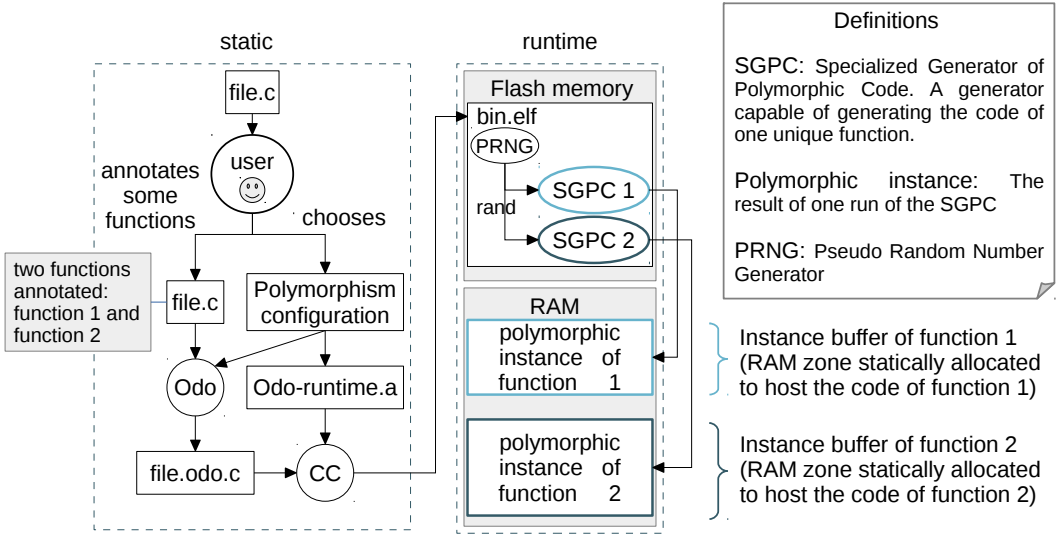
static

file.c

user

annotates some functions

chooses

two functions annotated: function 1 and function 2

file.c

Polymorphism configuration

Odo

Odo-runtime.a

file.odo.c

CC

runtime

Flash memory

bin.elf

PRNG

rand

SGPC 1

SGPC 2

RAM

polymorphic instance of function 1

polymorphic instance of function 2

Definitions

SGPC: Specialized Generator of Polymorphic Code. A generator capable of generating the code of one unique function.

Polymorphic instance: The result of one run of the SGPC

PRNG: Pseudo Random Number Generator

Instance buffer of function 1 (RAM zone statically allocated to host the code of function 1)

Instance buffer of function 2 (RAM zone statically allocated to host the code of function 2)